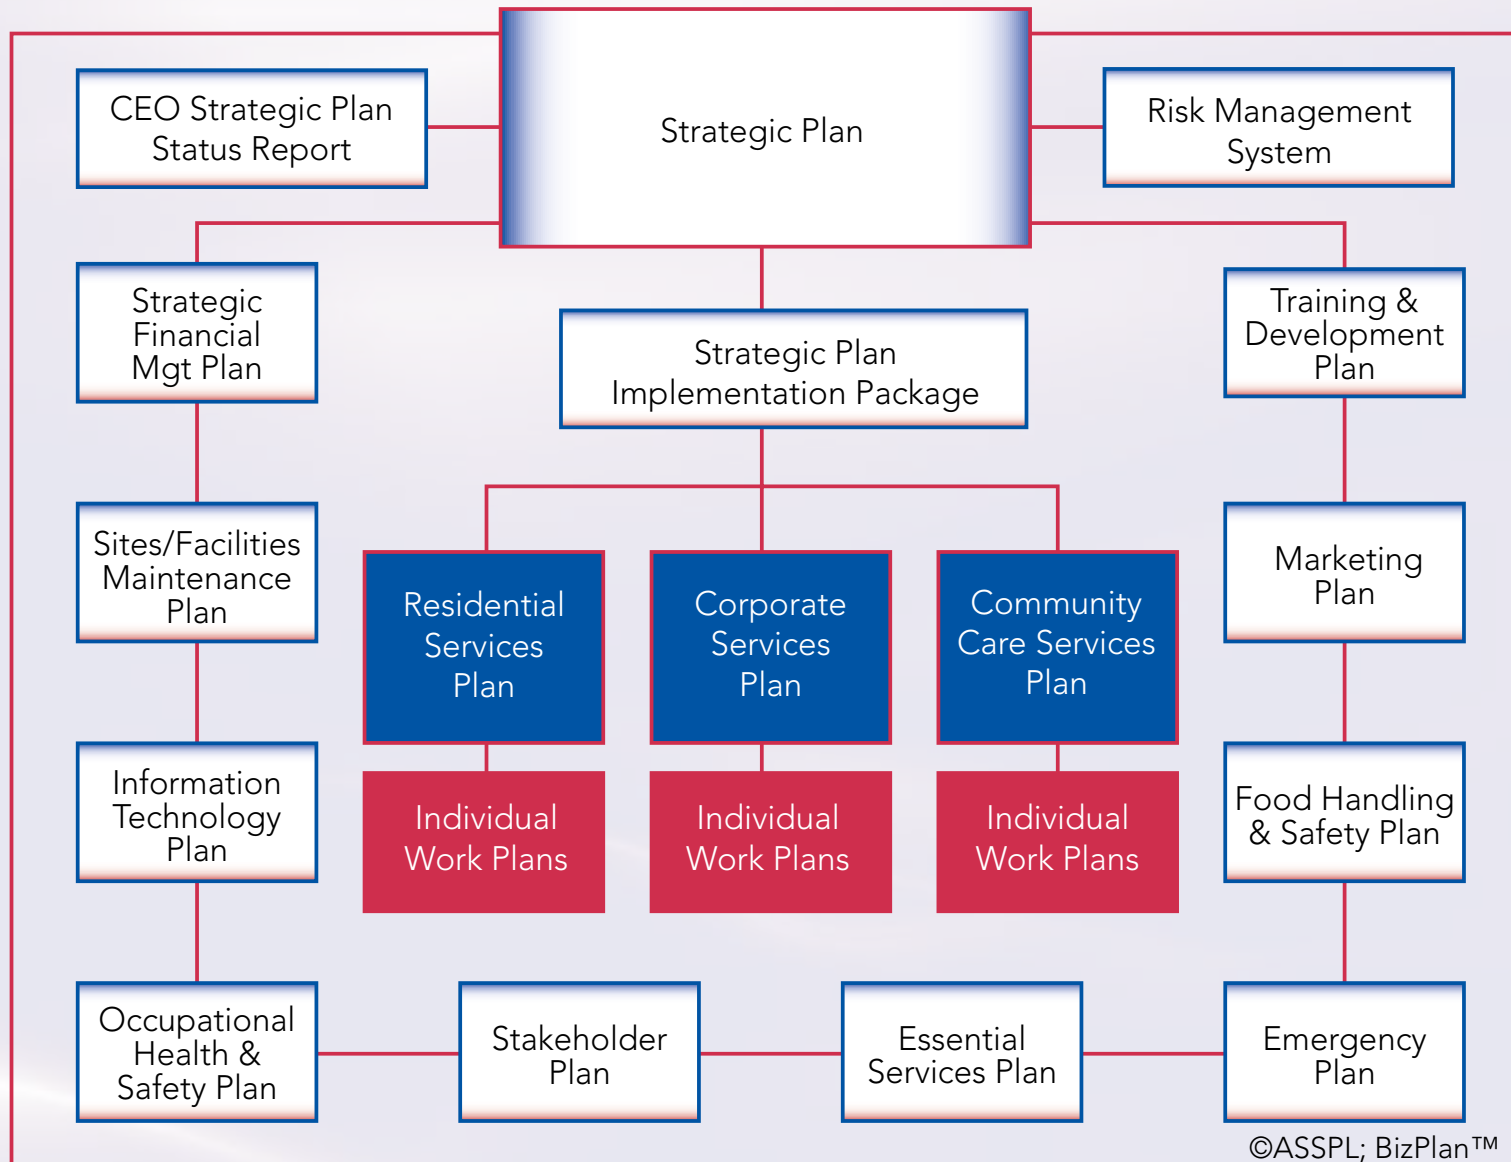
CEO Strategic Plan Status Report

Strategic Plan

Risk Management System

Strategic Financial Mgt Plan

Strategic Plan Implementation Package

Training & Development Plan

Sites/Facilities Maintenance Plan

Residential Services Plan

Corporate Services Plan

Community Care Services Plan

Marketing Plan

Individual Work Plans

Individual Work Plans

Individual Work Plans

Information Technology Plan

Food Handling & Safety Plan

Occupational Health & Safety Plan

Stakeholder Plan

Essential Services Plan

Emergency Plan

©ASSPL; BizPlan™